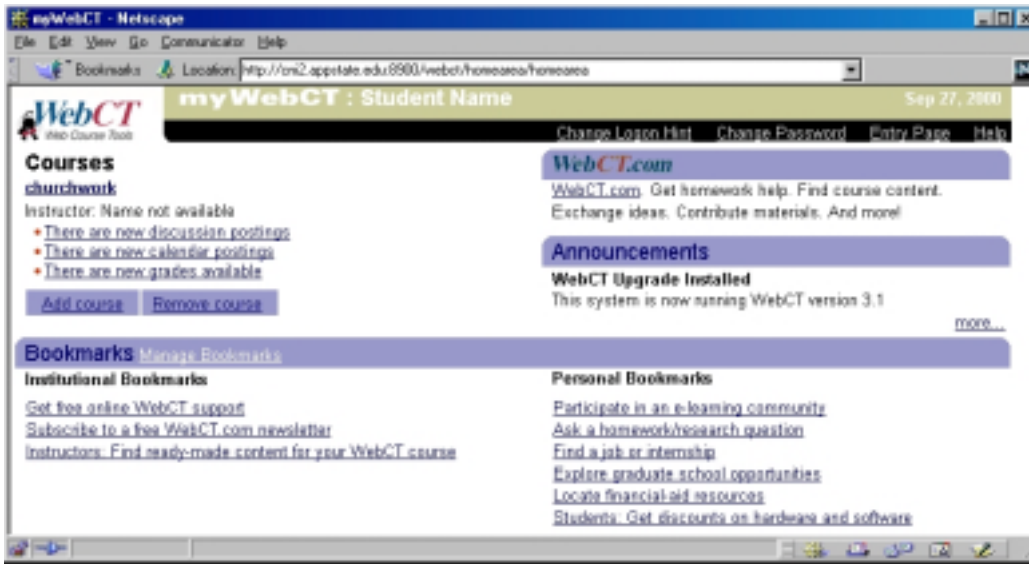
myWebCT - Netscape

File Edit View Go Communicator Help

Bookmarks Location: http://cni2.appstate.edu:8900/webct/homearea/homearea

WebCT Web Course Tools

myWebCT : Student Name

Sep 27, 2000

Change Logon Hint Change Password Entry Page Help

Courses

churchwork

Instructor: Name not available

• There are new discussion postings
• There are new calendar postings
• There are new grades available

Add course Remove course

WebCT.com

WebCT.com Get homework help. Find course content. Exchange ideas. Contribute materials. And more!

Announcements

WebCT Upgrade Installed

This system is now running WebCT version 3.1

more...

Bookmarks Manage Bookmarks

Institutional Bookmarks

Get free online WebCT support
Subscribe to a free WebCT.com newsletter
Instructors: Find ready-made content for your WebCT course

Personal Bookmarks

Participate in an e-learning community
Ask a homework/research question
Find a job or internship
Explore graduate school opportunities
Locate financial-aid resources
Students: Get discounts on hardware and software